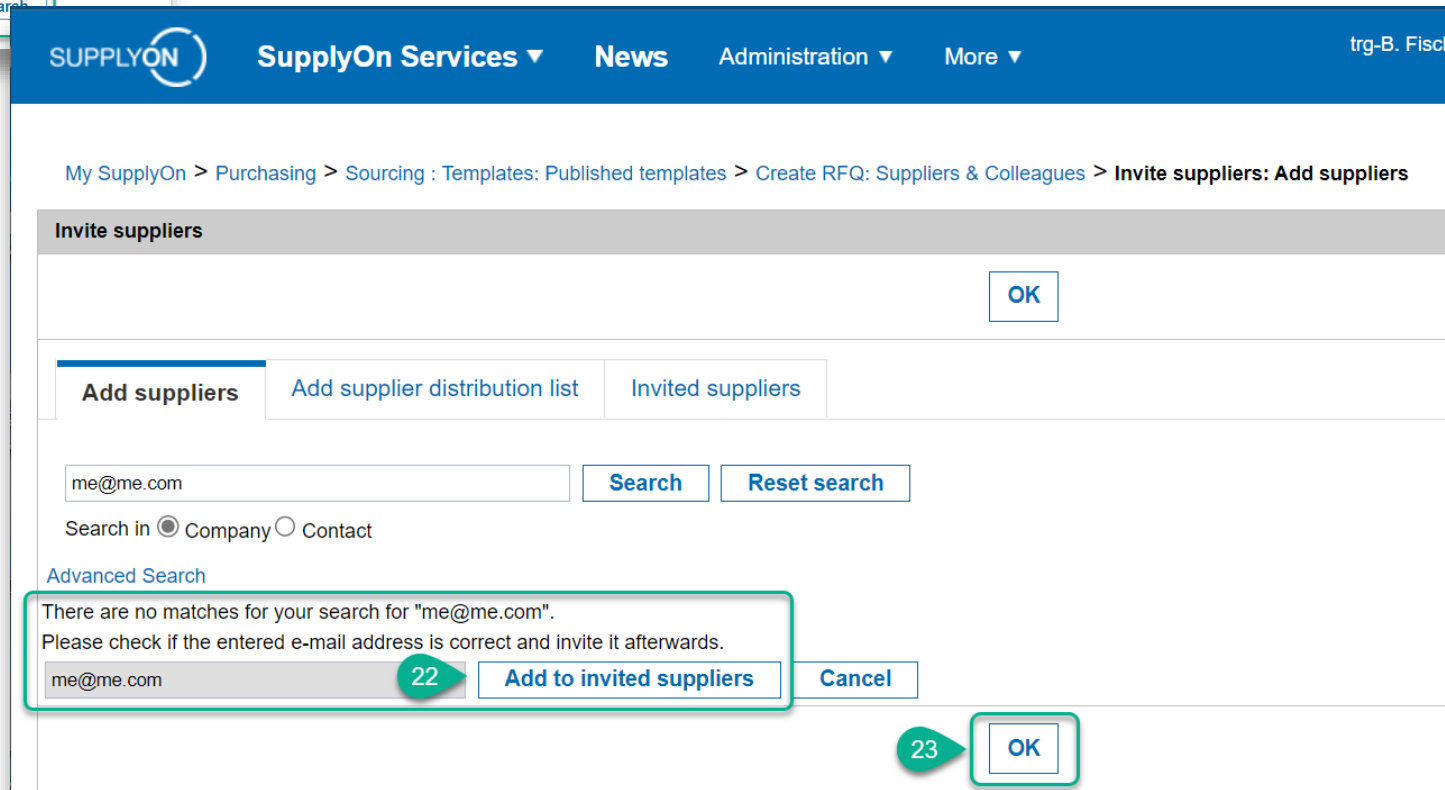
SUPPLYON SupplyOn Services ▾ News Administration ▾ More ▾ trg-B. Fisc

My SupplyOn > Purchasing > Sourcing : Templates: Published templates > Create RFQ: Suppliers & Colleagues > Invite suppliers: Add suppliers

Invite suppliers

OK

Add suppliers | Add supplier distribution list | Invited suppliers

me@me.com

Search | Reset search

Search in Company Contact

Advanced Search

There are no matches for your search for "me@me.com".
Please check if the entered e-mail address is correct and invite it afterwards.

me@me.com

22

Add to invited suppliers | Cancel

23

OK